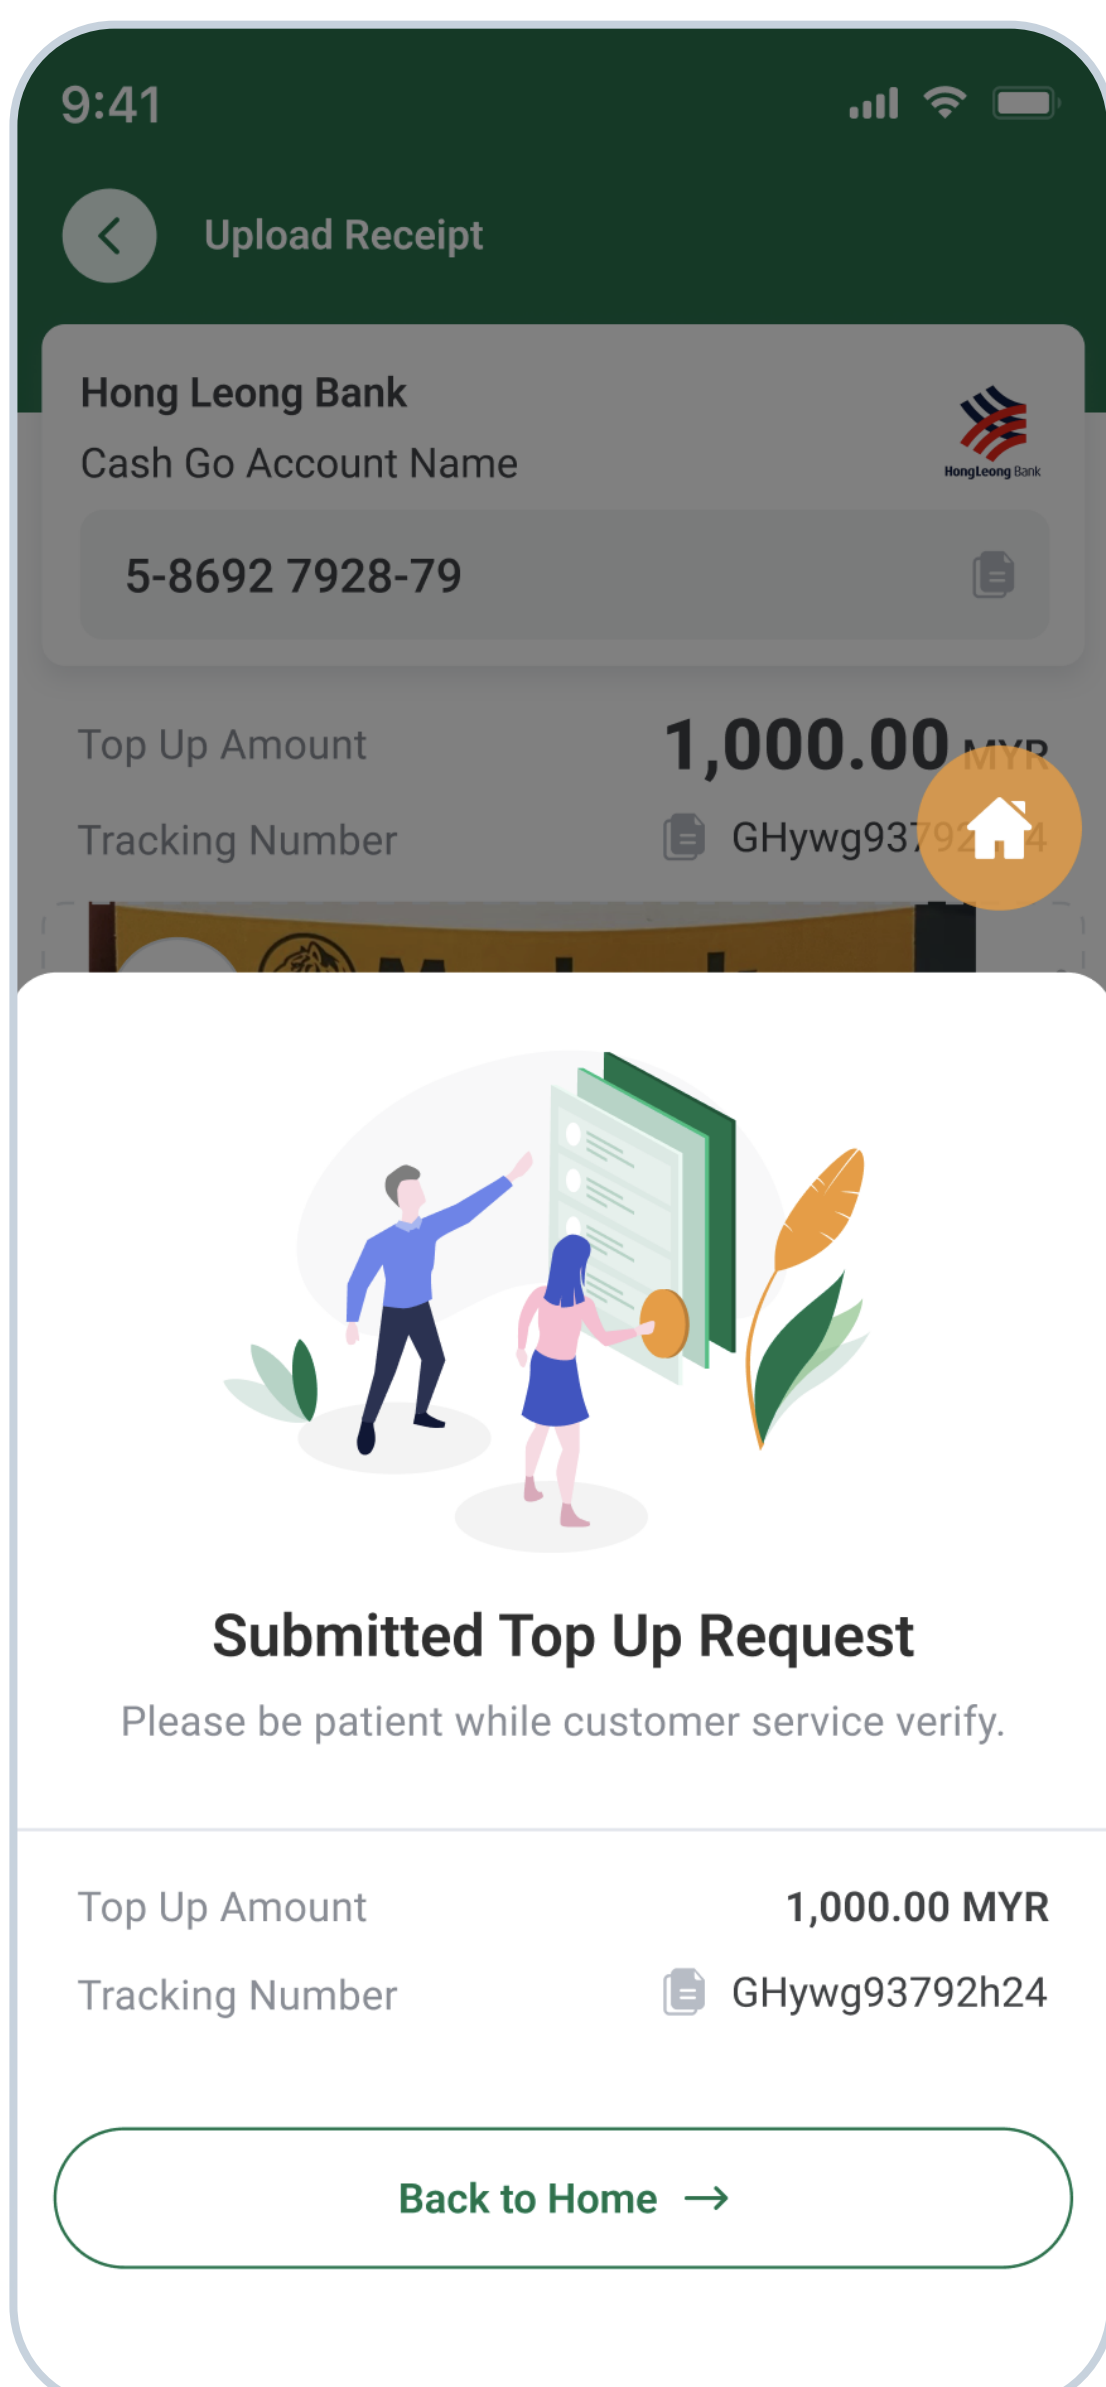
9:41

Upload Receipt

Hong Leong Bank
Cash Go Account Name

HongLeong Bank

5-8692 7928-79

Top Up Amount 1,000.00 MYR

Tracking Number GHywg937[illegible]4

Submitted Top Up Request

Please be patient while customer service verify.

Top Up Amount 1,000.00 MYR

Tracking Number GHywg93792h24

Back to Home →